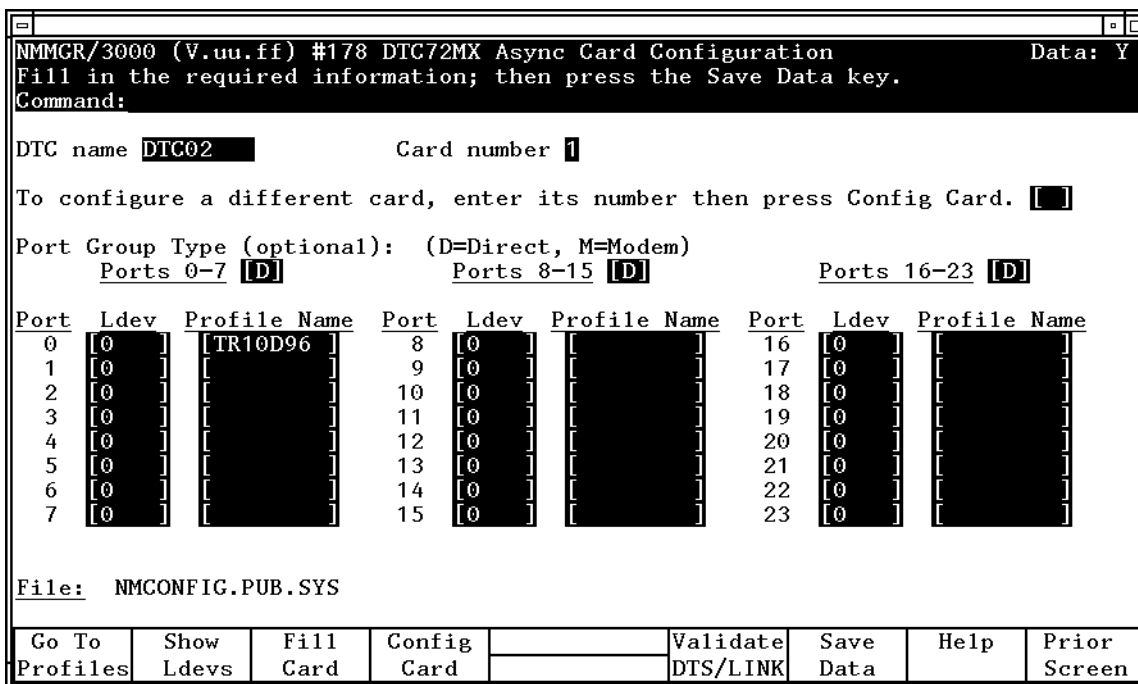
NMMGR/3000 (V.uu.ff) #178 DTC72MX Async Card Configuration Data: Y
Fill in the required information; then press the Save Data key.
Command:

DTC name DTC02 Card number 1

To configure a different card, enter its number then press Config Card. [ ]

Port Group Type (optional): (D=Direct, M=Modem)
Ports 0-7 [D] Ports 8-15 [D] Ports 16-23 [D]

| Port | Ldev | Profile Name | Port | Ldev | Profile Name | Port | Ldev | Profile Name |
|---|---|---|---|---|---|---|---|---|
| 0 | [0 ] | [TR10D96 ] | 8 | [0 ] | [ ] | 16 | [0 ] | [ ] |
| 1 | [0 ] | [ ] | 9 | [0 ] | [ ] | 17 | [0 ] | [ ] |
| 2 | [0 ] | [ ] | 10 | [0 ] | [ ] | 18 | [0 ] | [ ] |
| 3 | [0 ] | [ ] | 11 | [0 ] | [ ] | 19 | [0 ] | [ ] |
| 4 | [0 ] | [ ] | 12 | [0 ] | [ ] | 20 | [0 ] | [ ] |
| 5 | [0 ] | [ ] | 13 | [0 ] | [ ] | 21 | [0 ] | [ ] |
| 6 | [0 ] | [ ] | 14 | [0 ] | [ ] | 22 | [0 ] | [ ] |
| 7 | [0 ] | [ ] | 15 | [0 ] | [ ] | 23 | [0 ] | [ ] |

File: NMCONFIG.PUB.SYS

| Go To Profiles | Show Ldevs | Fill Card | Config Card | | Validate DTS/LINK | Save Data | Help | Prior Screen |
|---|---|---|---|---|---|---|---|---|